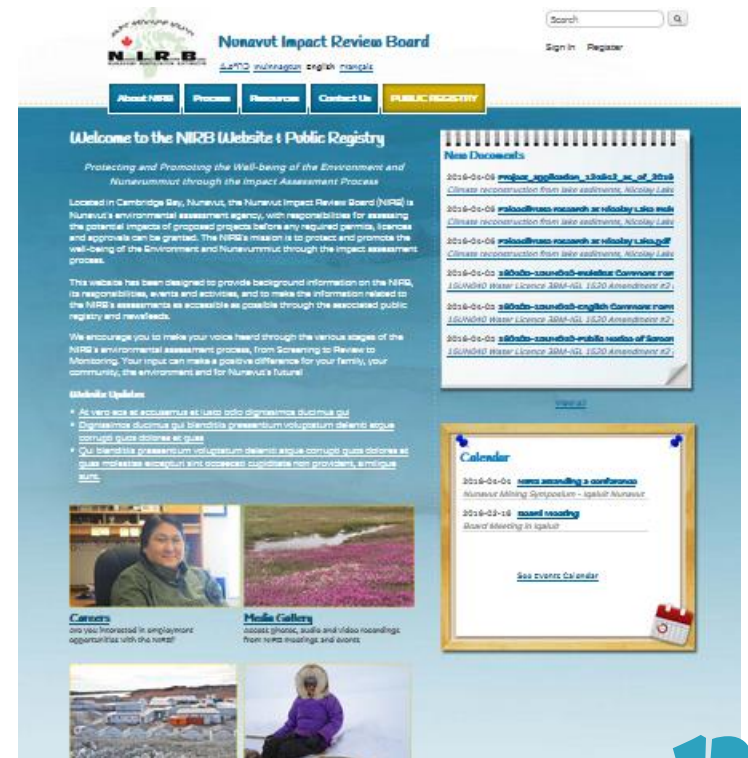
N.I.R.B.

Nunavut Impact Review Board

ᐊᑦᑐᑦ Inuinnaqtun English français

Search

Sign In Register

About NIRB Process Resources Contact Us PUBLIC REGISTRY

Welcome to the NIRB Website & Public Registry

Protecting and Promoting the Well-being of the Environment and Nunavummiut through the Impact Assessment Process

Located in Cambridge Bay, Nunavut, the Nunavut Impact Review Board (NIRB) is Nunavut's environmental assessment agency, with responsibilities for assessing the potential impacts of proposed projects before any required permits, licences and approvals can be granted. The NIRB's mission is to protect and promote the well-being of the Environment and Nunavummiut through the impact assessment process.

This website has been designed to provide background information on the NIRB, its responsibilities, events and activities, and to make the information related to the NIRB's assessments as accessible as possible through the associated public registry and newsfeeds.

We encourage you to make your voice heard through the various stages of the NIRB's environmental assessment process, from Screening to Review to Monitoring. Your input can make a positive difference for your family, your community, the environment and for Nunavut's future!

Website Updates

• At vero eos et accusamus et iusto odio dignissimos ducimus qui
• Dignissimos ducimus qui blanditiis praesentium voluptatum deleniti atque corrupti quos dolores et quas
• Qui blanditiis praesentium voluptatum deleniti atque corrupti quos dolores et quas molestias excepturi sint occaecati cupiditate non provident, similique sunt.

New Documents

2016-04-06 project_application_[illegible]
Climate reconstruction from lake sediments, Nicolay Lake
2016-04-06 Paleoclimate research at Nicolay Lake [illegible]
Climate reconstruction from lake sediments, Nicolay Lake
2016-04-06 Paleoclimate research at Nicolay Lake.pdf
Climate reconstruction from lake sediments, Nicolay Lake
2016-04-01 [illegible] Comment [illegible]
1SUN040 Water Licence 3BM-IGL 1520 Amendment #2
2016-04-01 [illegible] english Comment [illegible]
1SUN040 Water Licence 3BM-IGL 1520 Amendment #2
2016-04-01 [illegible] public notice of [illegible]
1SUN040 Water Licence 3BM-IGL 1520 Amendment #2

View all

Calendar

2016-04-01 NIRB attending a conference
Nunavut Mining Symposium - Iqaluit Nunavut
2016-02-16 Board Meeting
Board Meeting in Iqaluit

See Events Calendar

Careers
Are you interested in employment opportunities with the NIRB?

Media Gallery
Access photos, audio and video recordings from NIRB meetings and events